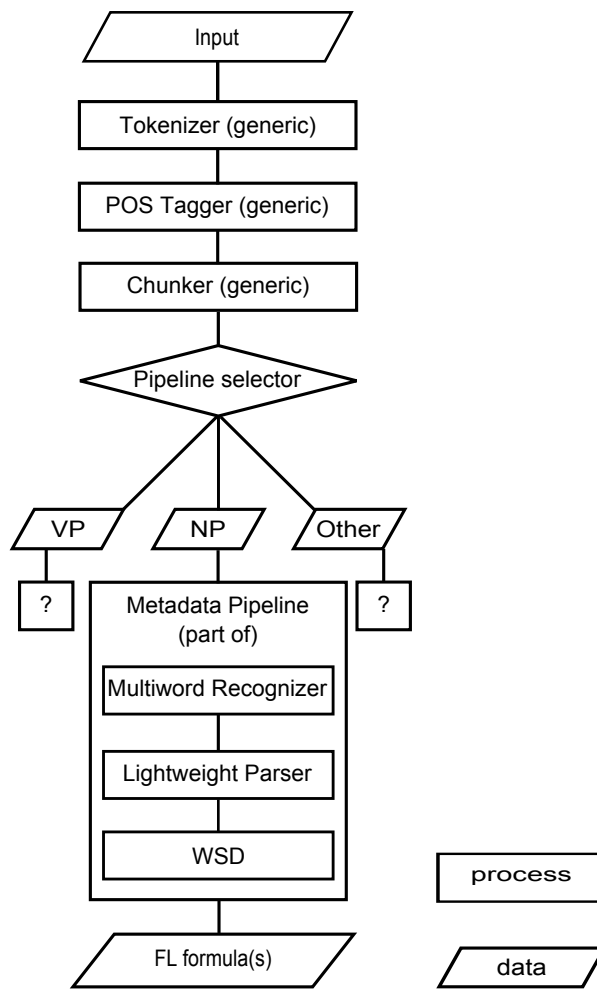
Input

Tokenizer (generic)

POS Tagger (generic)

Chunker (generic)

Pipeline selector

VP

NP

Other

?

Metadata Pipeline (part of)

Multiword Recognizer

Lightweight Parser

WSD

?

FL formula(s)

process

data